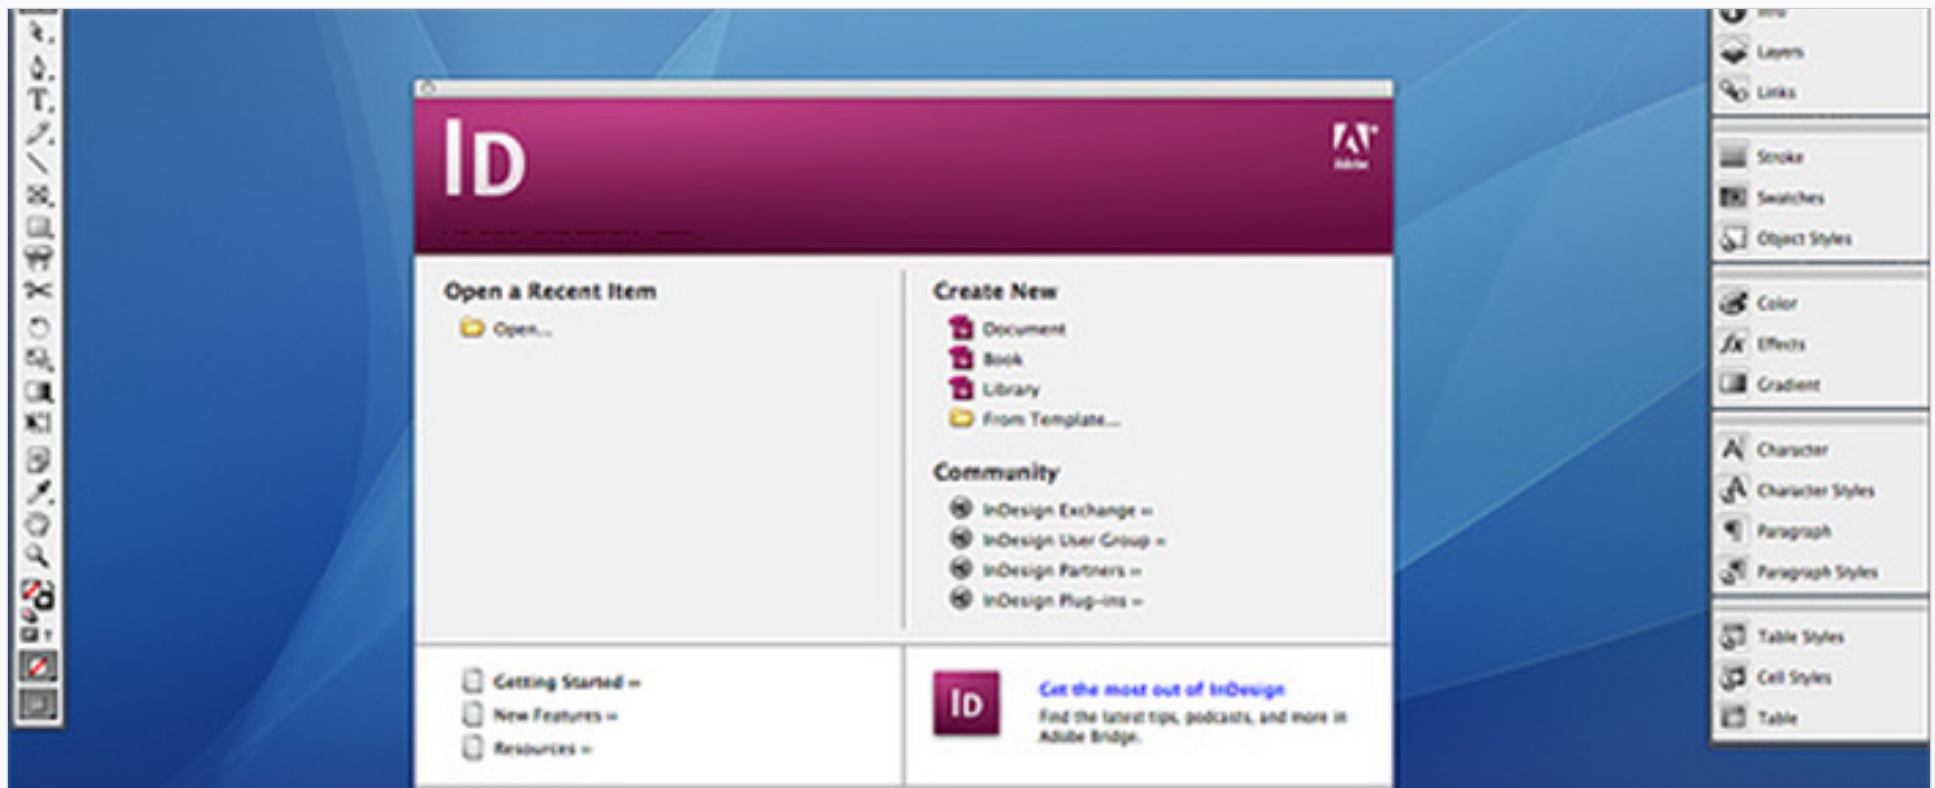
ID

Adobe

Open a Recent Item

Open...

Create New

Document

Book

Library

From Template...

Community

InDesign Exchange »

InDesign User Group »

InDesign Partners »

InDesign Plug-ins »

Getting Started »

New Features »

Resources »

ID

Get the most out of InDesign

Find the latest tips, podcasts, and more in Adobe Bridge.

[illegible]

Layers

Links

Stroke

Swatches

Object Styles

Color

Effects

Gradient

Character

Character Styles

Paragraph

Paragraph Styles

Table Styles

Cell Styles

Table